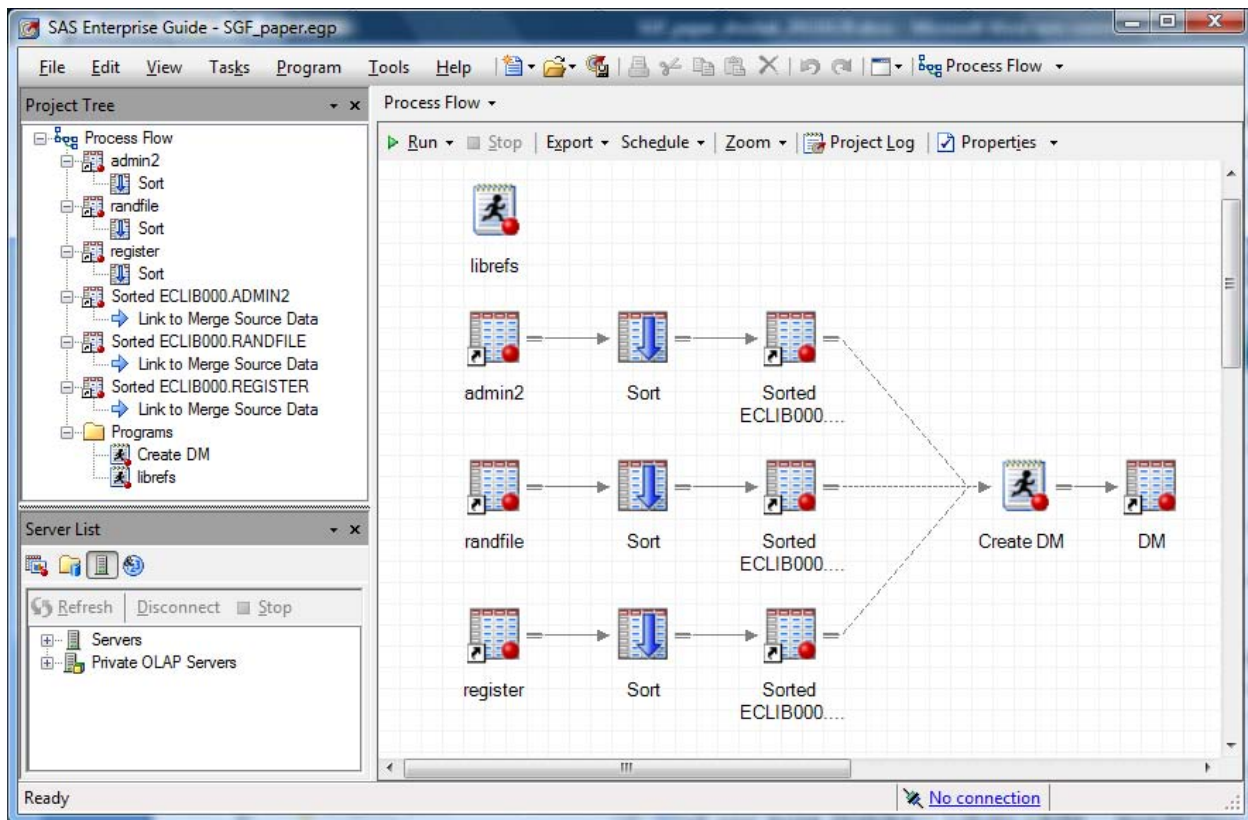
SAS Enterprise Guide - SGF_paper.egp

File Edit View Tasks Program Tools Help Process Flow

Project Tree

Process Flow
admin2
Sort
randfile
Sort
register
Sort
Sorted ECLIB000.ADMIN2
Link to Merge Source Data
Sorted ECLIB000.RANDFILE
Link to Merge Source Data
Sorted ECLIB000.REGISTER
Link to Merge Source Data
Programs
Create DM
librefs

Server List

Refresh Disconnect Stop

Servers
Private OLAP Servers

Process Flow

Run Stop Export Schedule Zoom Project Log Properties

librefs

admin2
Sort
Sorted ECLIB000....

randfile
Sort
Sorted ECLIB000....

Create DM
DM

register
Sort
Sorted ECLIB000....

Ready
No connection